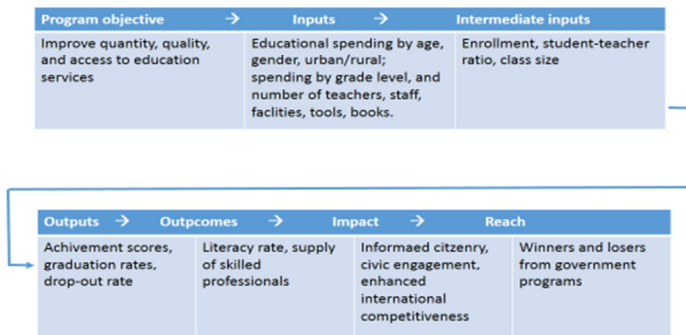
| Program objective → | Inputs → | Intermediate inputs |
|---|---|---|
| Improve quantity, quality, and access to education services | Educational spending by age, gender, urban/rural; spending by grade level, and number of teachers, staff, faclities, tools, books. | Enrollment, student-teacher ratio, class size |

| Outputs → | Outpcomes → | Impact → | Reach |
|---|---|---|---|
| Achivement scores, graduation rates, drop-out rate | Literacy rate, supply of skilled professionals | Informaed citzenry, civic engagement, enhanced international competitiveness | Winners and losers from government programs |